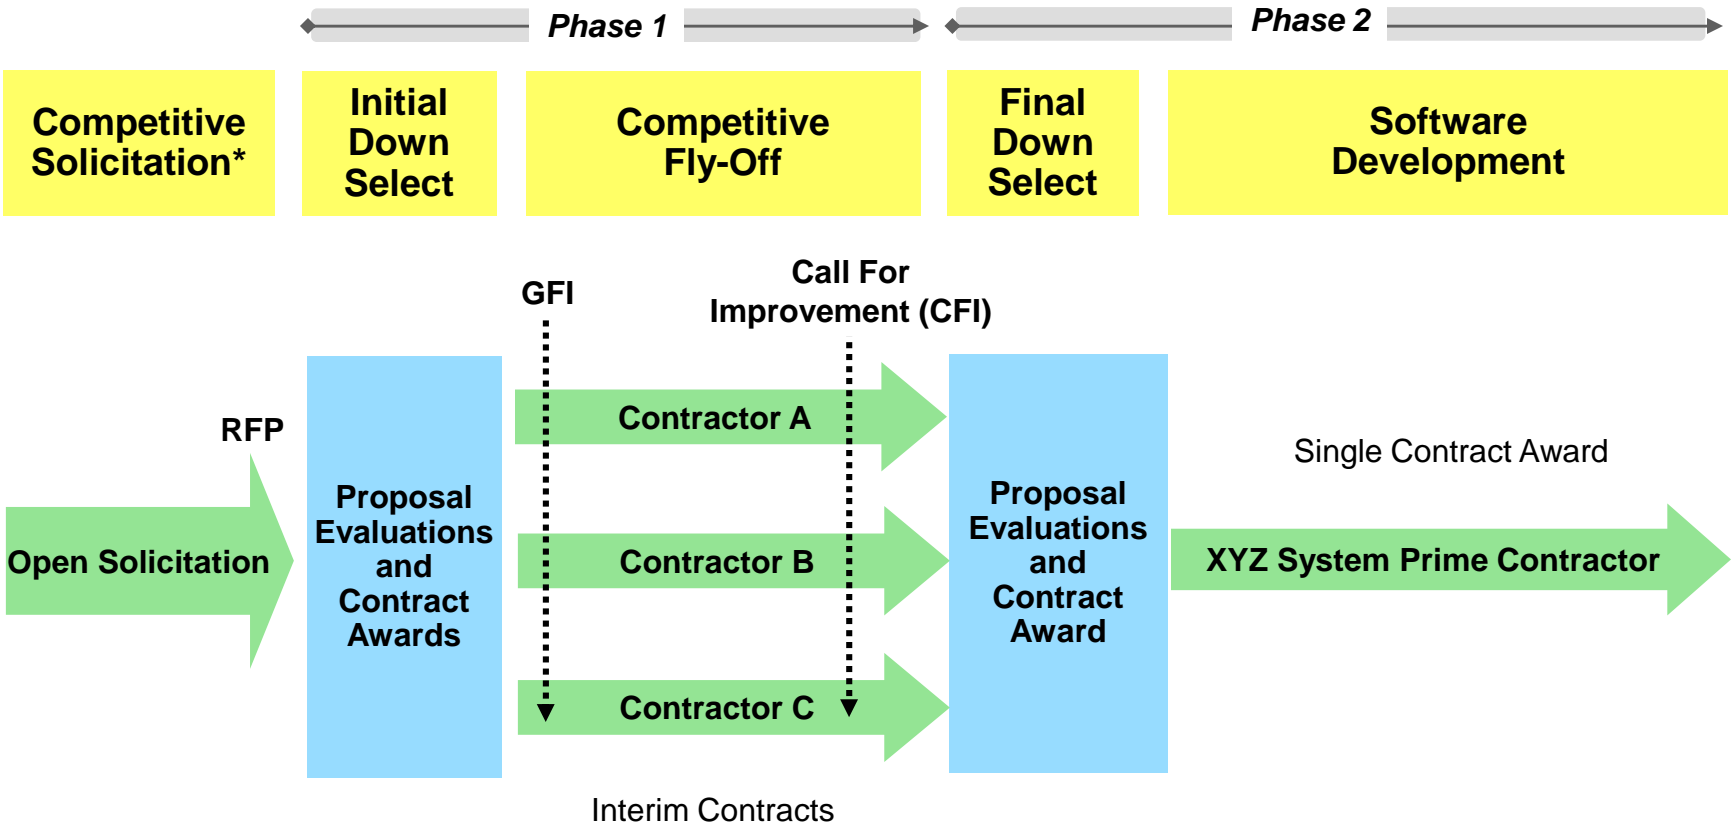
Phase 1

Phase 2

Competitive Solicitation*

Initial Down Select

Competitive Fly-Off

Final Down Select

Software Development

GFI

Call For Improvement (CFI)

RFP

Open Solicitation

Proposal Evaluations and Contract Awards

Contractor A

Contractor B

Contractor C

Proposal Evaluations and Contract Award

Single Contract Award

XYZ System Prime Contractor

Interim Contracts